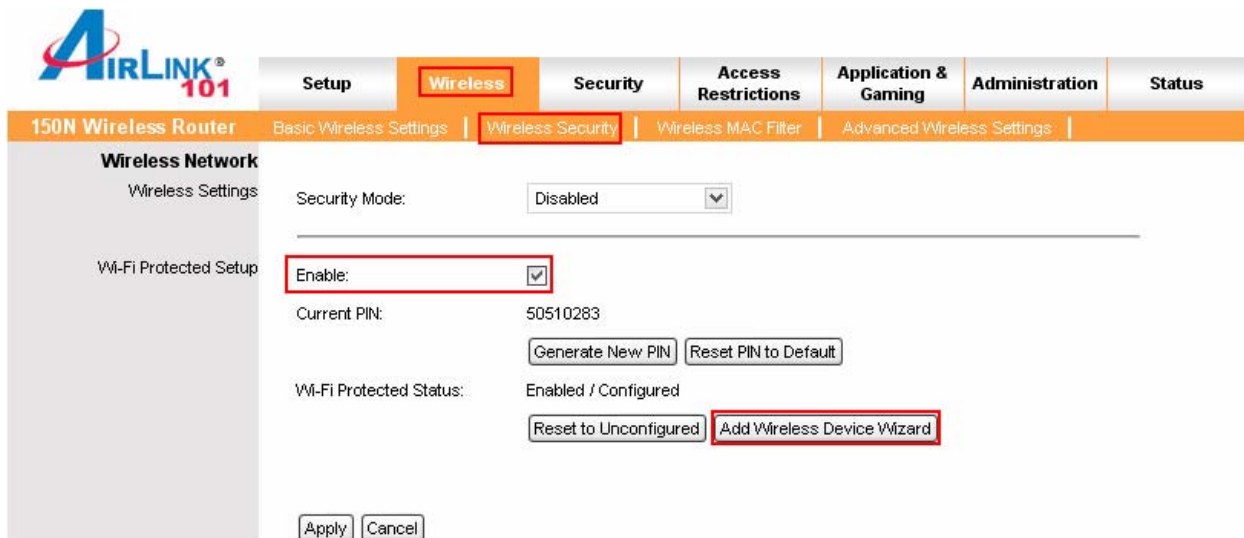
AIRLINK® 101

| Setup | Wireless | Security | Access Restrictions | Application & Gaming | Administration | Status |
|---|---|---|---|---|---|---|

150N Wireless Router

Basic Wireless Settings | Wireless Security | Wireless MAC Filter | Advanced Wireless Settings |

Wireless Network

Wireless Settings

Security Mode: Disabled

Wi-Fi Protected Setup

Enable: ☑

Current PIN: 50510283

Generate New PIN | Reset PIN to Default

Wi-Fi Protected Status: Enabled / Configured

Reset to Unconfigured | Add Wireless Device Wizard

Apply | Cancel